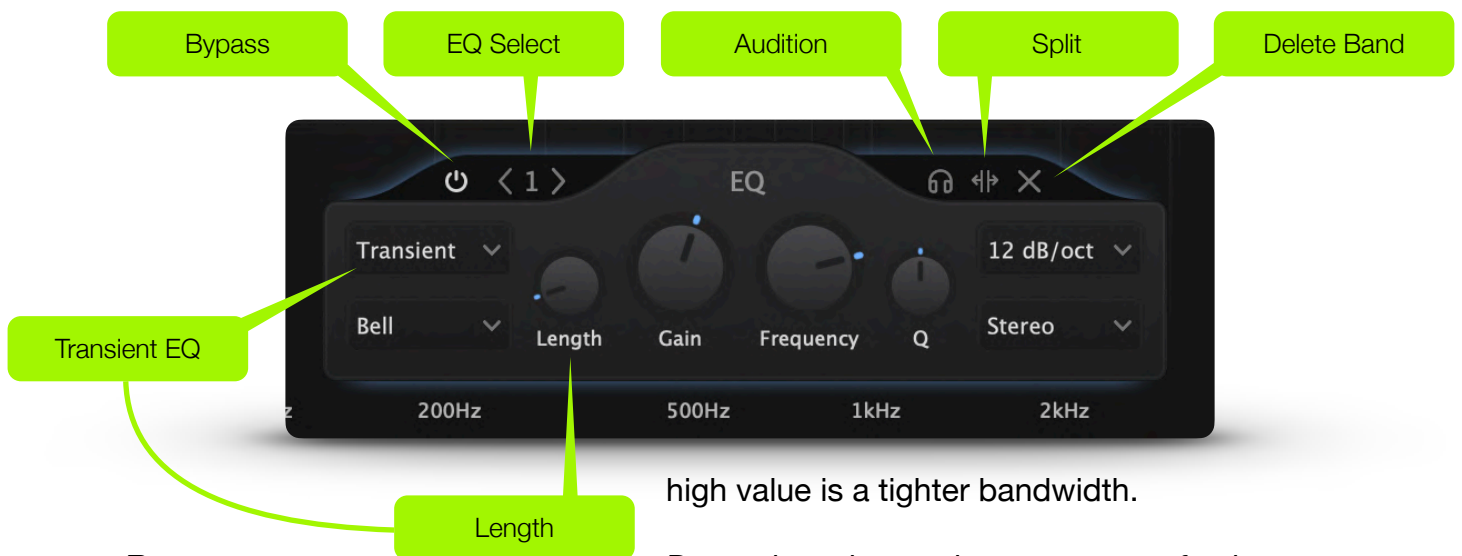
Bypass

EQ Select

Audition

Split

Delete Band

1

EQ

Transient

Bell

Length

Gain

Frequency

Q

12 dB/oct

Stereo

Transient EQ

z

200Hz

500Hz

1kHz

2kHz

Length

high value is a tighter bandwidth.

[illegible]